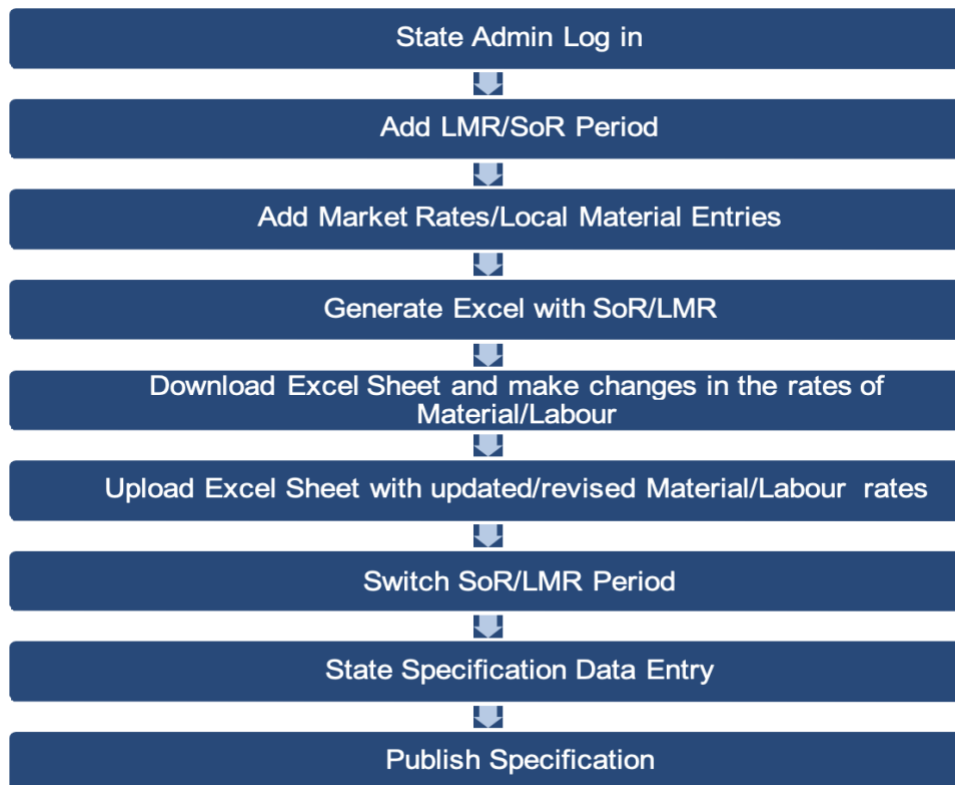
State Admin Log in

Add LMR/SoR Period

Add Market Rates/Local Material Entries

Generate Excel with SoR/LMR

Download Excel Sheet and make changes in the rates of Material/Labour

Upload Excel Sheet with updated/revised Material/Labour rates

Switch SoR/LMR Period

State Specification Data Entry

Publish Specification